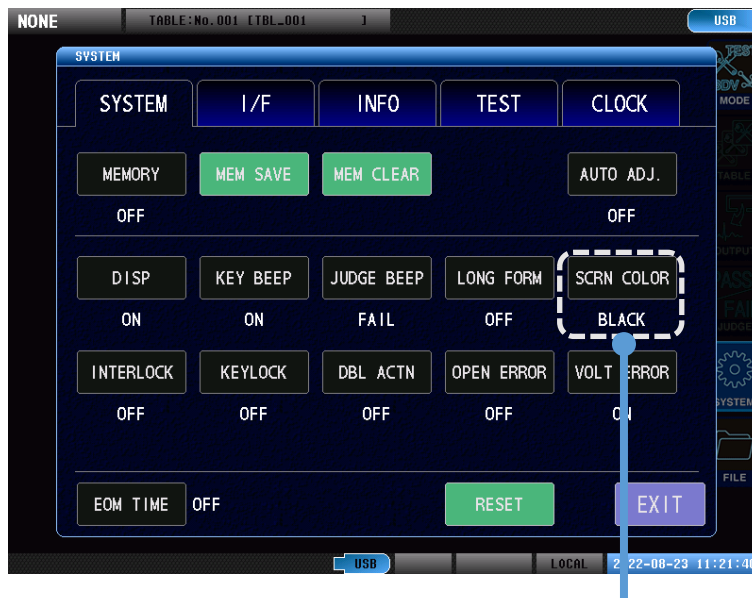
NONE
TABLE:No.001 [TBL_001 ]
USB
SYSTEM
SYSTEM
I/F
INFO
TEST
CLOCK
MEMORY
OFF
MEM SAVE
MEM CLEAR
AUTO ADJ.
OFF
DISP
ON
KEY BEEP
ON
JUDGE BEEP
FAIL
LONG FORM
OFF
SCRN COLOR
BLACK
INTERLOCK
OFF
KEYLOCK
OFF
DBL ACTN
OFF
OPEN ERROR
OFF
VOLT ERROR
ON
EOM TIME
OFF
RESET
EXIT
TEST
MODE
TABLE
OUTPUT
PASS
FAIL
JUDGE
SYSTEM
FILE
USB
LOCAL
2022-08-23 11:21:40